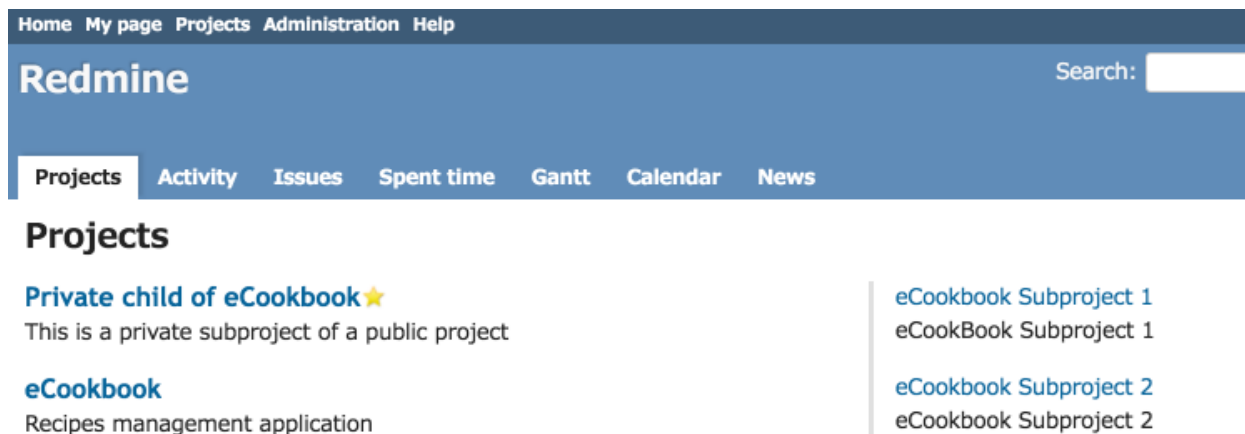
Home My page Projects Administration Help

Redmine

Search:

Projects Activity Issues Spent time Gantt Calendar News

Projects

Private child of eCookbook

This is a private subproject of a public project

eCookbook

Recipes management application

eCookbook Subproject 1

eCookBook Subproject 1

eCookbook Subproject 2

eCookbook Subproject 2